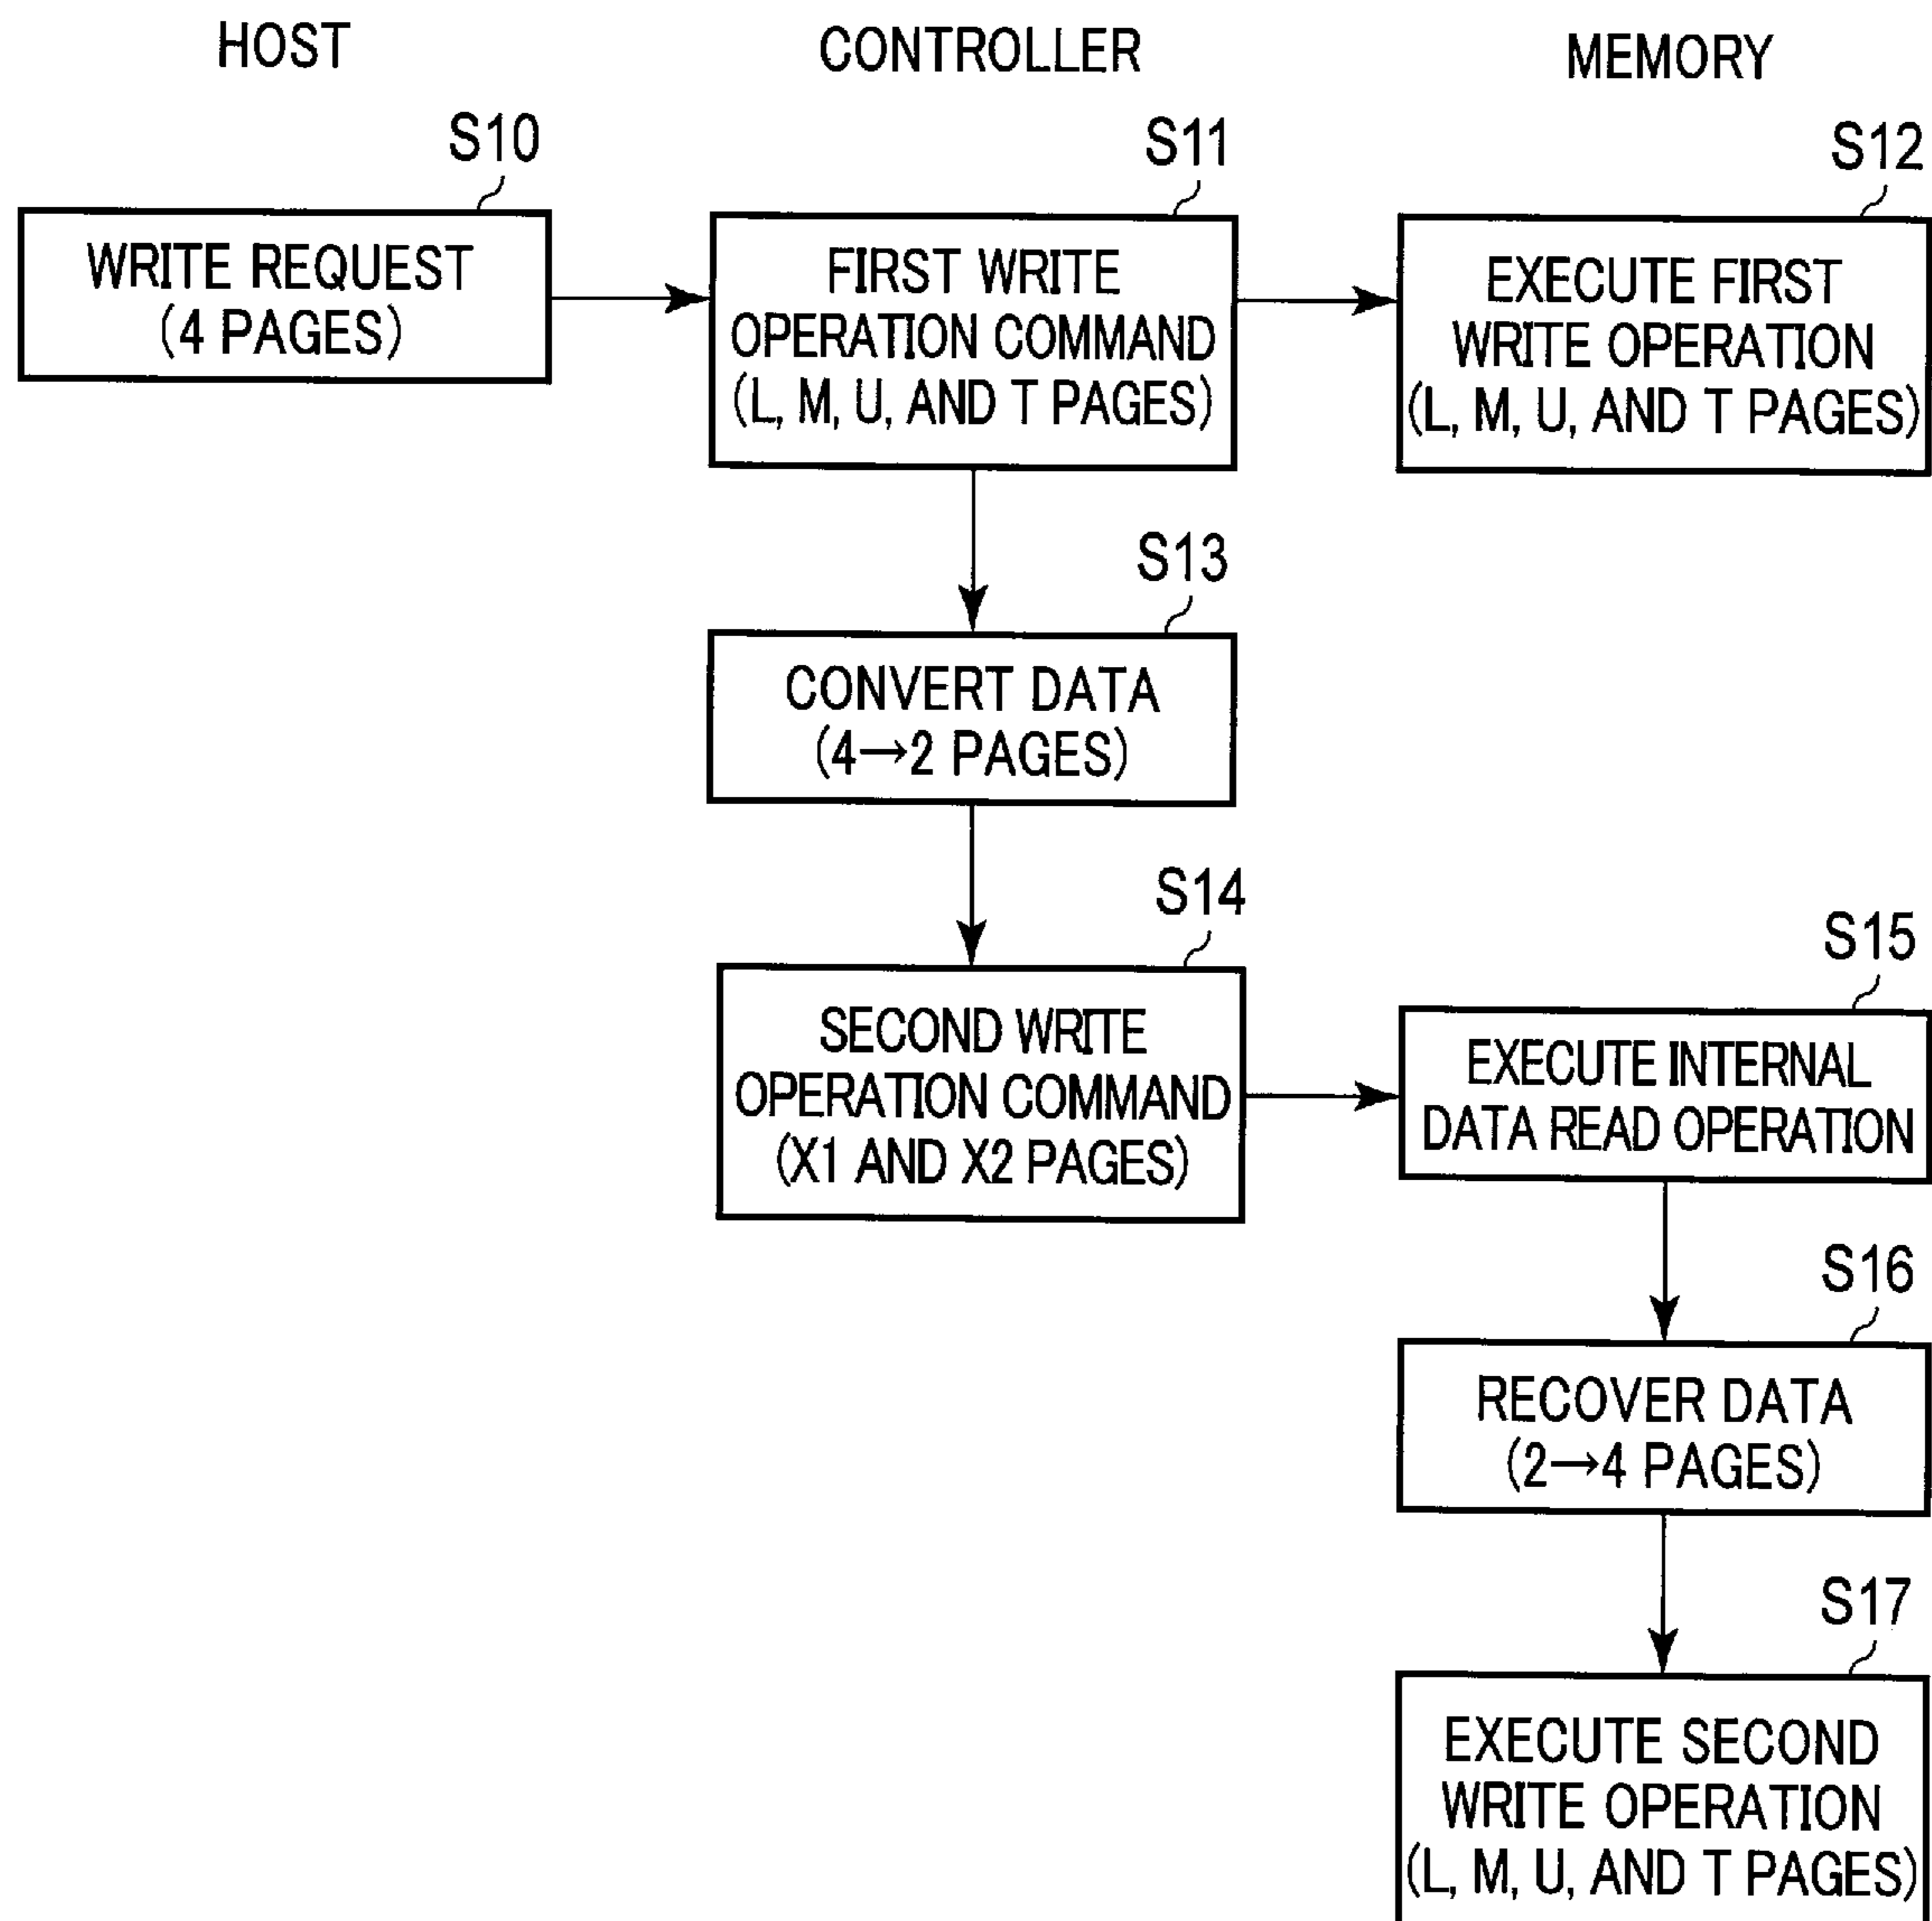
HOST

CONTROLLER

MEMORY

S10

WRITE REQUEST (4 PAGES)

S11

FIRST WRITE OPERATION COMMAND (L, M, U, AND T PAGES)

S12

EXECUTE FIRST WRITE OPERATION (L, M, U, AND T PAGES)

S13

CONVERT DATA (4→2 PAGES)

S14

SECOND WRITE OPERATION COMMAND (X1 AND X2 PAGES)

S15

EXECUTE INTERNAL DATA READ OPERATION

S16

RECOVER DATA (2→4 PAGES)

S17

EXECUTE SECOND WRITE OPERATION (L, M, U, AND T PAGES)